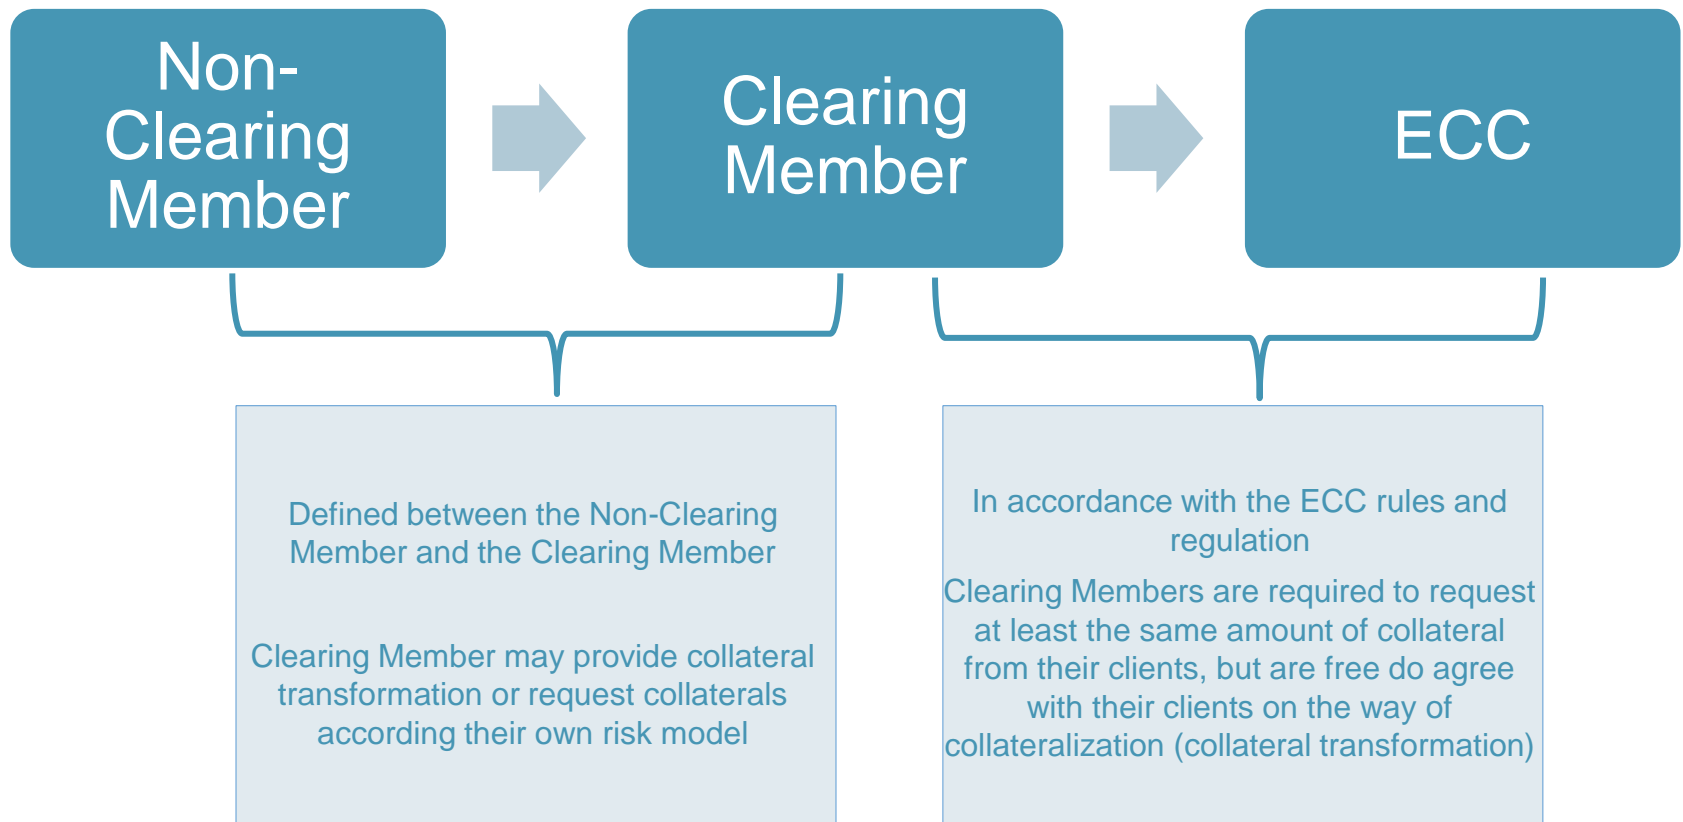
Non-Clearing Member

Clearing Member

ECC

Defined between the Non-Clearing Member and the Clearing Member

Clearing Member may provide collateral transformation or request collaterals according their own risk model

In accordance with the ECC rules and regulation

Clearing Members are required to request at least the same amount of collateral from their clients, but are free do agree with their clients on the way of collateralization (collateral transformation)